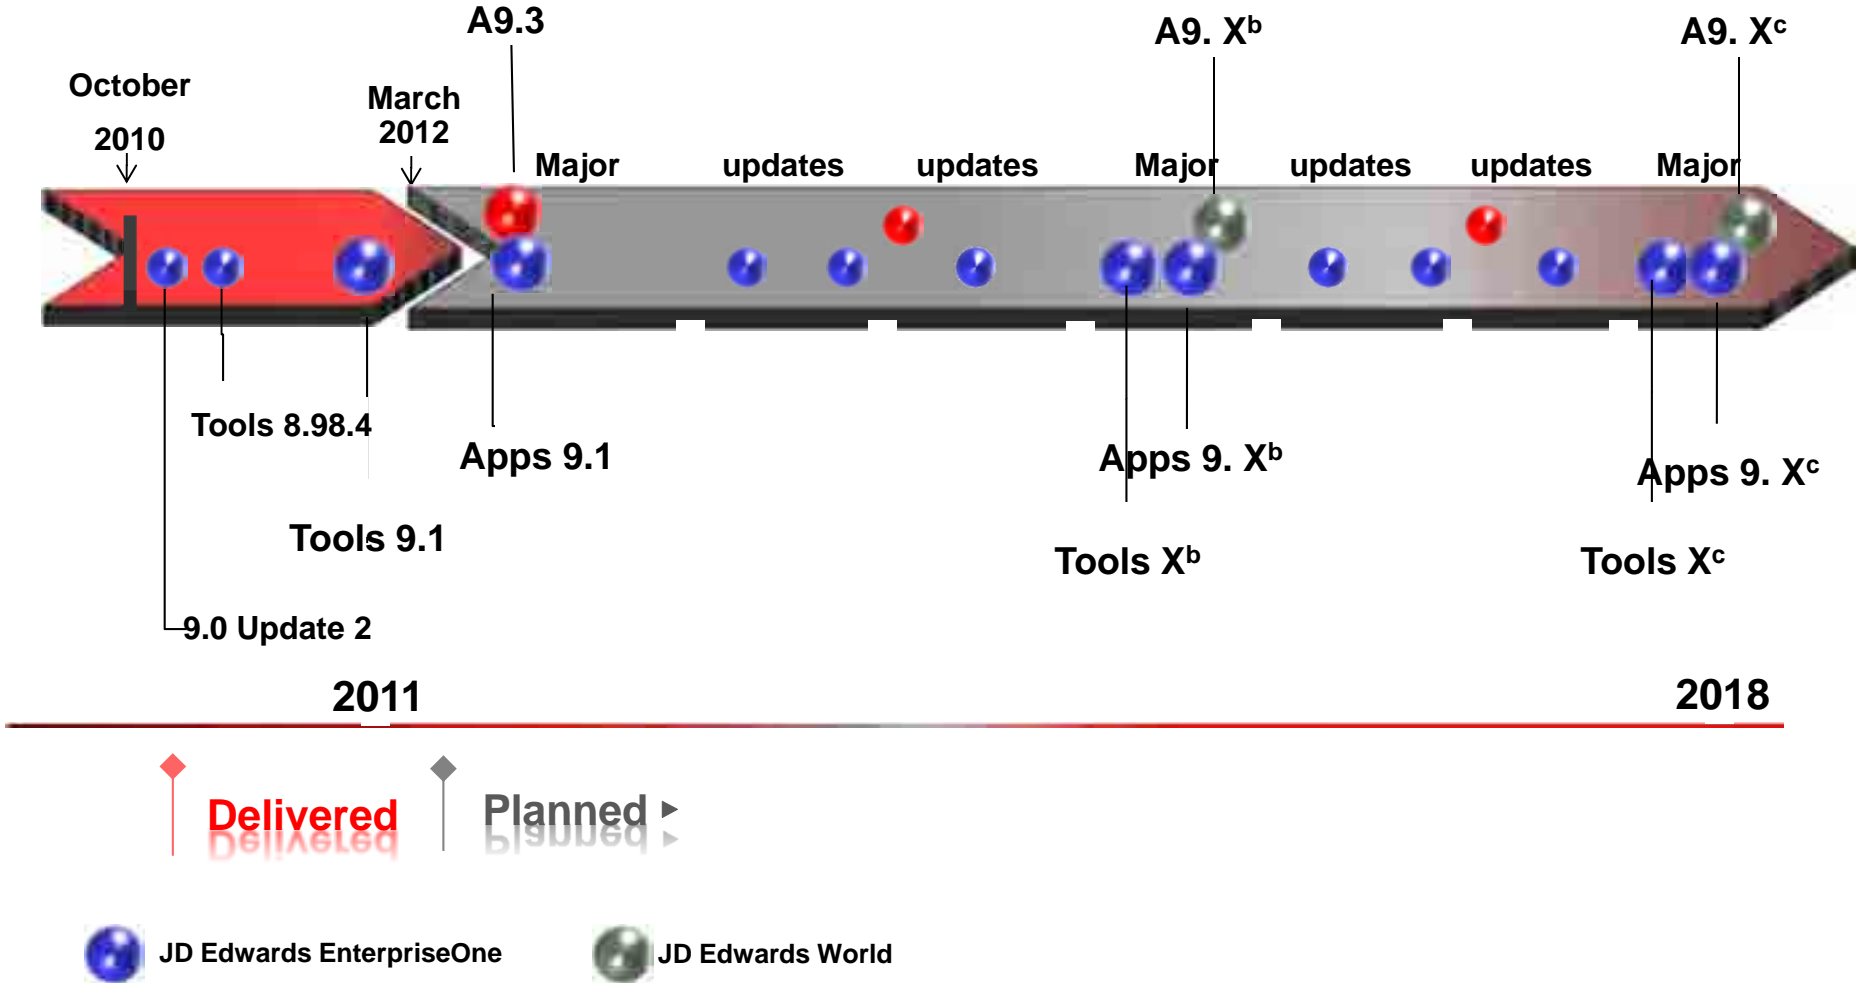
A9.3

A9. $X^b$

A9. $X^c$

October 2010

March 2012

Major

updates

updates

Major

updates

updates

Major

Tools 8.98.4

Apps 9.1

Apps 9. $X^b$

Apps 9. $X^c$

Tools 9.1

Tools $X^b$

Tools $X^c$

9.0 Update 2

2011

2018

Delivered

Planned ▸

JD Edwards EnterpriseOne

JD Edwards World